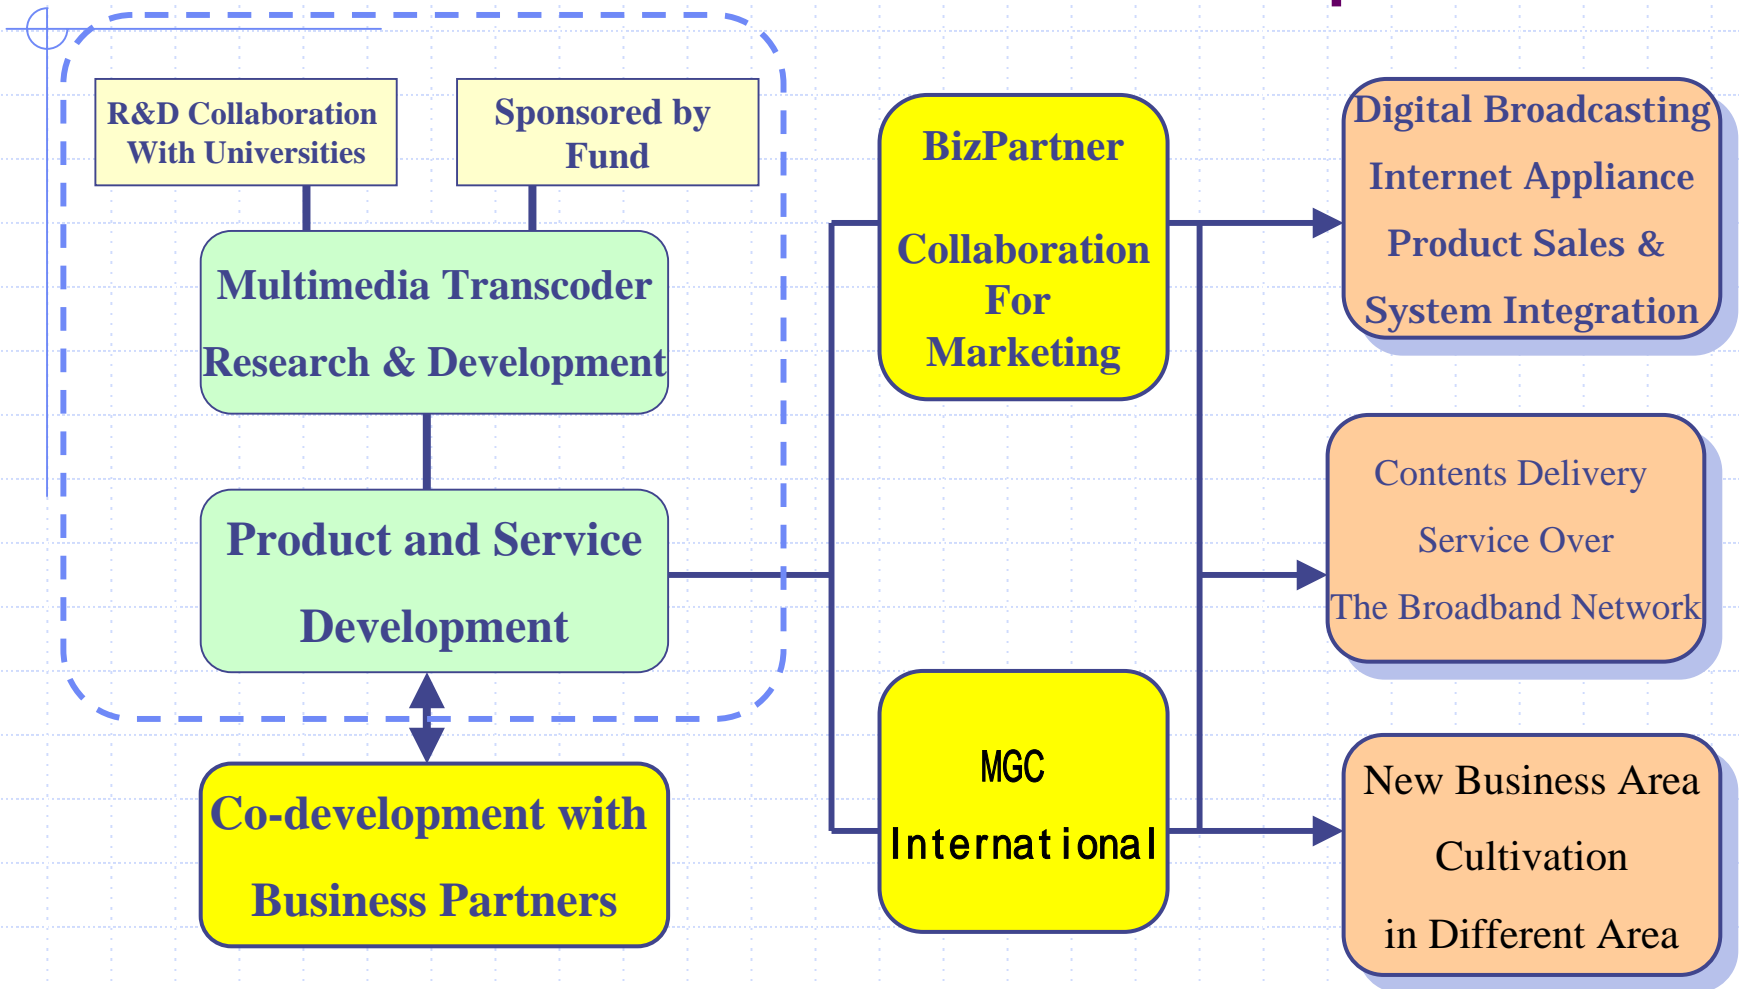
R&D Collaboration With Universities

Sponsored by Fund

Multimedia Transcoder Research & Development

Product and Service Development

Co-development with Business Partners

BizPartner

Collaboration For Marketing

MGC International

Digital Broadcasting Internet Appliance Product Sales & System Integration

Contents Delivery Service Over The Broadband Network

New Business Area Cultivation in Different Area